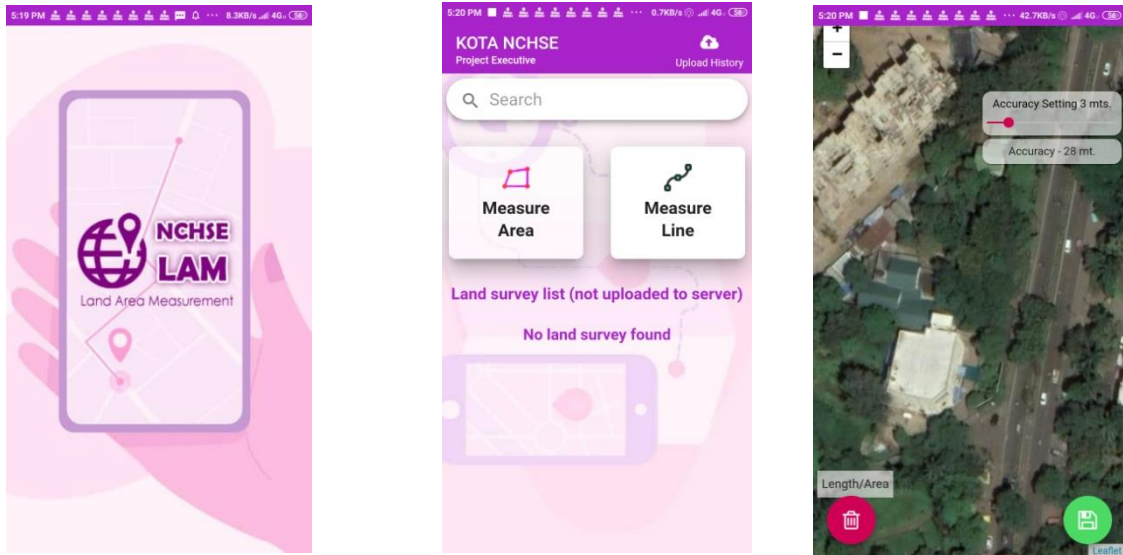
5:19 PM ... 8.3KB/s 4G 56

NCHSE
LAM
Land Area Measurement

5:20 PM ... 0.7KB/s 4G 56

KOTA NCHSE
Project Executive

Upload History

Search

Measure Area

Measure Line

Land survey list (not uploaded to server)

No land survey found

5:20 PM ... 42.7KB/s 4G 56

+
−

Accuracy Setting 3 mts.

Accuracy - 28 mt.

Length/Area

Leaflet